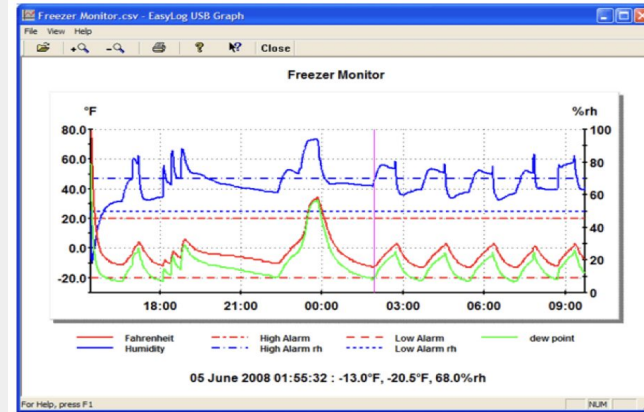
Freezer Monitor.csv - EasyLog USB Graph

File View Help

Close

Freezer Monitor

°F

%rh

80.0
60.0
40.0
20.0
0.0
-20.0

100
80
60
40
20
0

18:00
21:00
00:00
03:00
06:00
09:00

Fahrenheit
Humidity
High Alarm
High Alarm rh
Low Alarm
Low Alarm rh
dew point

05 June 2008 01:55:32 : -13.0°F, -20.5°F, 68.0%rh

For Help, press F1

NUM